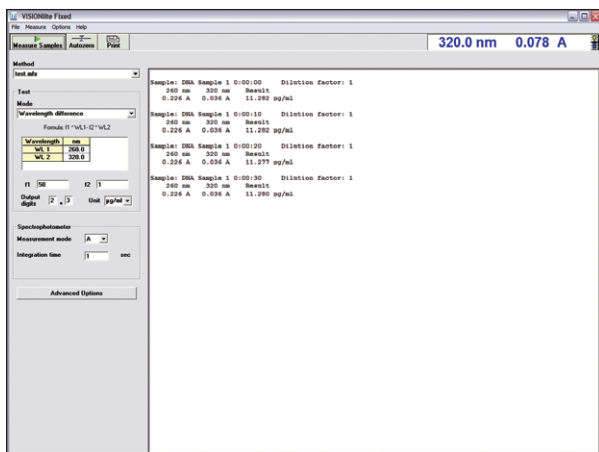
VISIONlite Fixed

File Measure Options Help

Measure Samples Autozero Print

320.0 nm 0.078 A

Method

test.mfx

Test

Mode

Wavelength difference

Formula: f1 * WL1 - f2 * WL2

| Wavelength | nm |
|---|---|
| WL 1 | 260.0 |
| WL 2 | 320.0 |

f1 50 f2 1

Output digits 2 . 3 Unit µg/ml

Spectrophotometer

Measurement mode A

Integration time 1 sec

Advanced Options

Sample: DNA Sample 1 0:00:00 Dilution factor: 1
260 nm 320 nm Result
0.226 A 0.036 A 11.282 µg/ml

Sample: DNA Sample 1 0:00:10 Dilution factor: 1
260 nm 320 nm Result
0.226 A 0.036 A 11.282 µg/ml

Sample: DNA Sample 1 0:00:20 Dilution factor: 1
260 nm 320 nm Result
0.226 A 0.036 A 11.277 µg/ml

Sample: DNA Sample 1 0:00:30 Dilution factor: 1
260 nm 320 nm Result
0.226 A 0.036 A 11.280 µg/ml